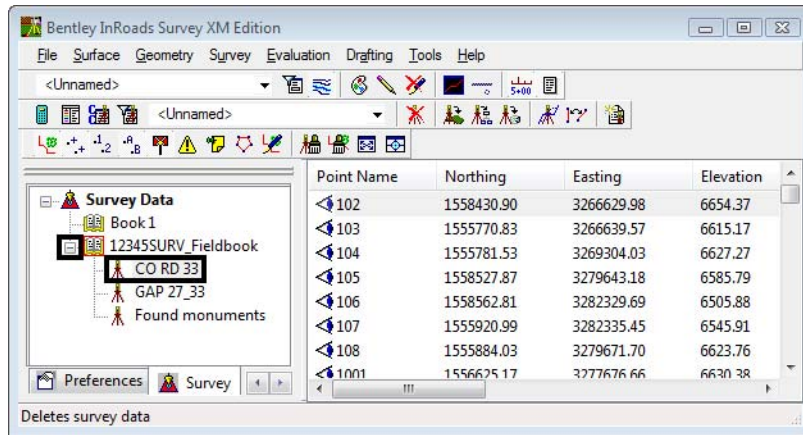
Bentley InRoads Survey XM Edition

File Surface Geometry Survey Evaluation Drafting Tools Help

<Unnamed>

5+00

<Unnamed>

Survey Data
Book 1
12345SURV_Fieldbook
CO RD 33
GAP 27_33
Found monuments

| Point Name | Northing | Easting | Elevation |
|---|---|---|---|
| 102 | 1558430.90 | 3266629.98 | 6654.37 |
| 103 | 1555770.83 | 3266639.57 | 6615.17 |
| 104 | 1555781.53 | 3269304.03 | 6627.27 |
| 105 | 1558527.87 | 3279643.18 | 6585.79 |
| 106 | 1558562.81 | 3282329.69 | 6505.88 |
| 107 | 1555920.99 | 3282335.45 | 6545.91 |
| 108 | 1555884.03 | 3279671.70 | 6623.76 |
| 1001 | 1556625.17 | 3277676.66 | 6630.38 |

Preferences Survey

Deletes survey data